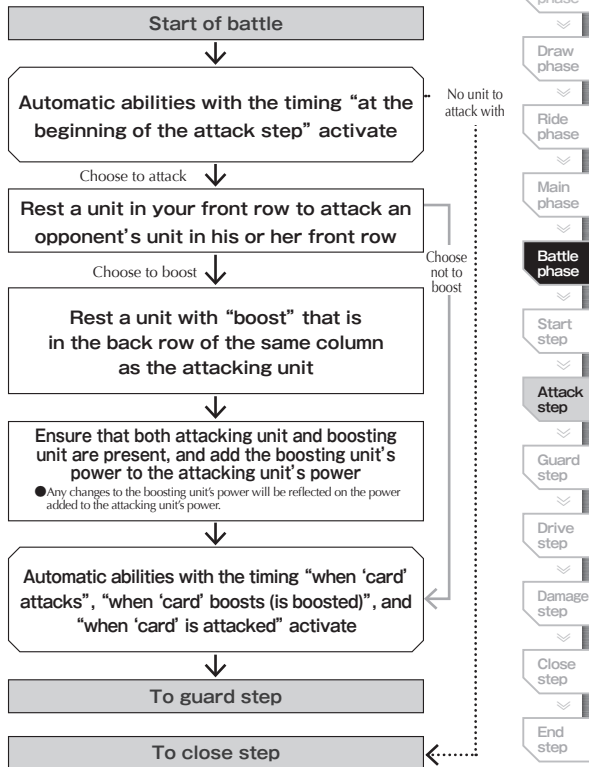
Start of battle

Automatic abilities with the timing "at the beginning of the attack step" activate

No unit to attack with

Choose to attack

Rest a unit in your front row to attack an opponent's unit in his or her front row

Choose to boost

Choose not to boost

Rest a unit with "boost" that is in the back row of the same column as the attacking unit

Ensure that both attacking unit and boosting unit are present, and add the boosting unit's power to the attacking unit's power

●Any changes to the boosting unit's power will be reflected on the power added to the attacking unit's power.

Automatic abilities with the timing "when 'card' attacks", "when 'card' boosts (is boosted)", and "when 'card' is attacked" activate

To guard step

To close step

phase

Draw phase

Ride phase

Main phase

Battle phase

Start step

Attack step

Guard step

Drive step

Damage step

Close step

End step